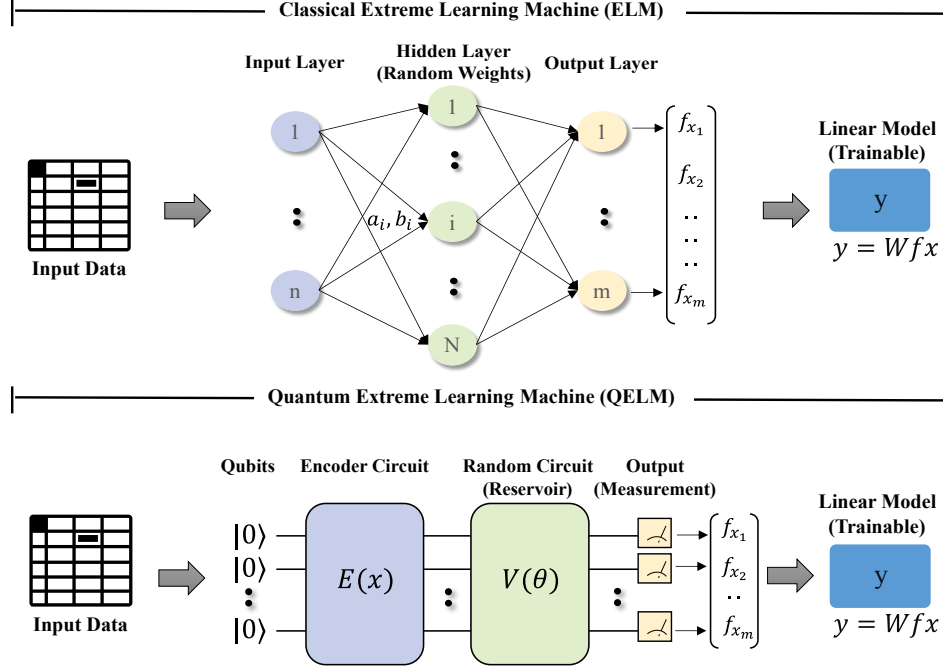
Classical Extreme Learning Machine (ELM)

Input Layer

Hidden Layer (Random Weights)

Output Layer

Input Data

l

n

$a_i, b_i$

l

i

N

l

m

$f_{x_1}$
$f_{x_2}$
$f_{x_m}$

Linear Model (Trainable)

y

$y = Wfx$

Quantum Extreme Learning Machine (QELM)

Qubits

Encoder Circuit

Random Circuit (Reservoir)

Output (Measurement)

Input Data

$|0\rangle$
$|0\rangle$
$|0\rangle$

$E(x)$

$V(\theta)$

$f_{x_1}$
$f_{x_2}$
$f_{x_m}$

Linear Model (Trainable)

y

$y = Wfx$